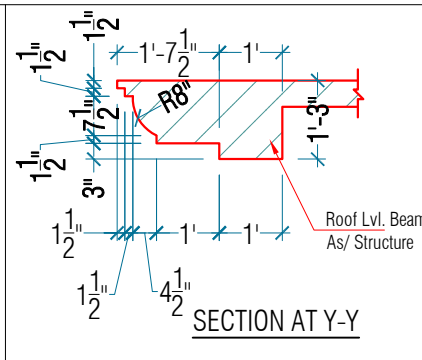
$1\frac{1}{2}$"

$1\frac{1}{2}$"

1'-$7\frac{1}{2}$"

1'

R8"

$7\frac{1}{2}$"

1'-3"

$1\frac{1}{2}$"

3"

$1\frac{1}{2}$"

1'

1'

$1\frac{1}{2}$"

$4\frac{1}{2}$"

Roof Lvl. Beam
As/ Structure

SECTION AT Y-Y